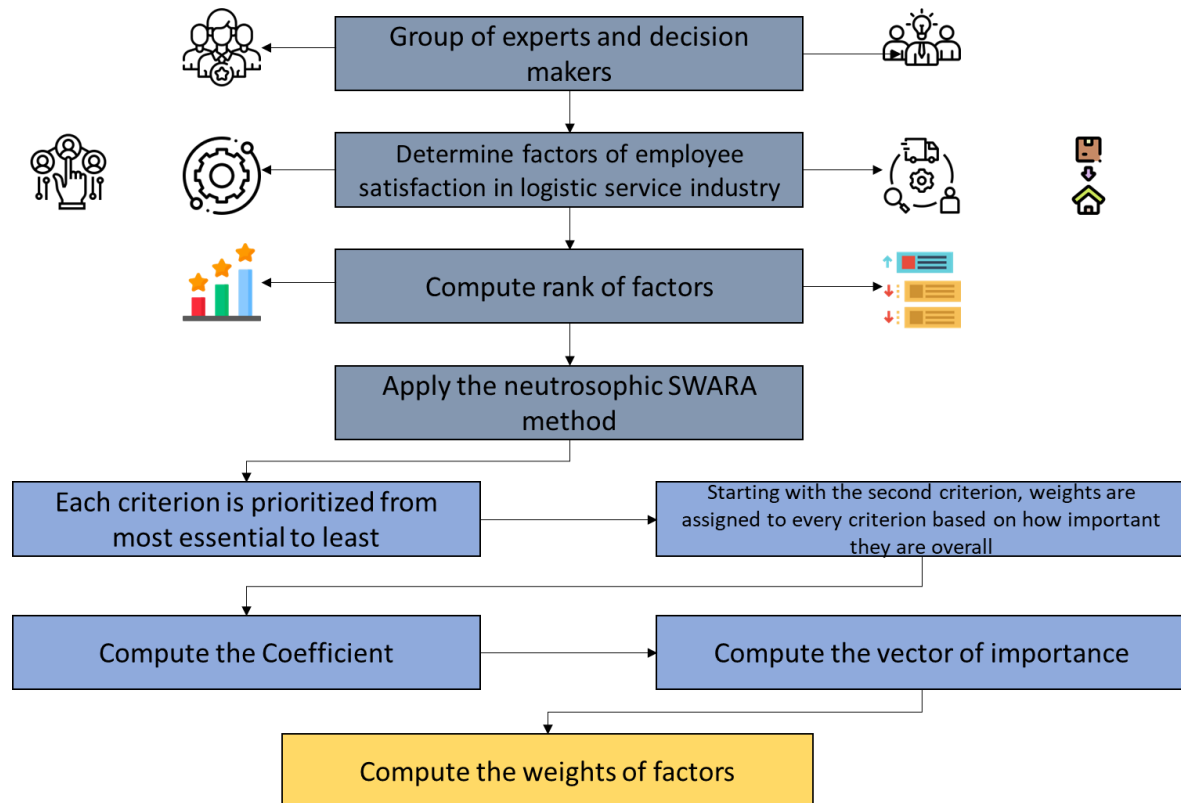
Group of experts and decision makers

Determine factors of employee satisfaction in logistic service industry

Compute rank of factors

Apply the neutrosophic SWARA method

Each criterion is prioritized from most essential to least

Starting with the second criterion, weights are assigned to every criterion based on how important they are overall

Compute the Coefficient

Compute the vector of importance

Compute the weights of factors